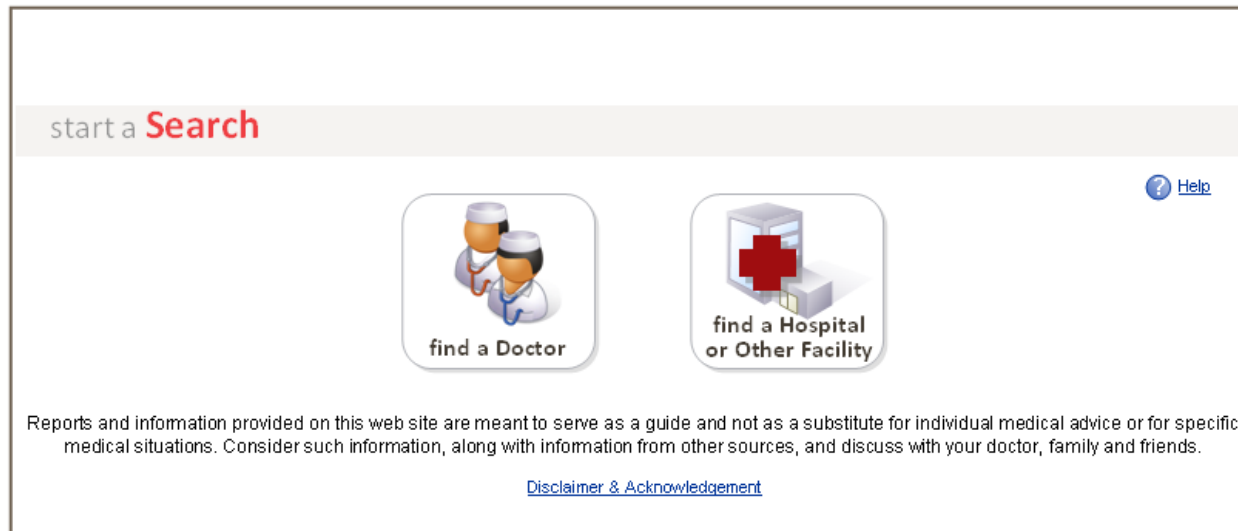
start a Search

Help

find a Doctor

find a Hospital or Other Facility

Reports and information provided on this web site are meant to serve as a guide and not as a substitute for individual medical advice or for specific medical situations. Consider such information, along with information from other sources, and discuss with your doctor, family and friends.

Disclaimer & Acknowledgement